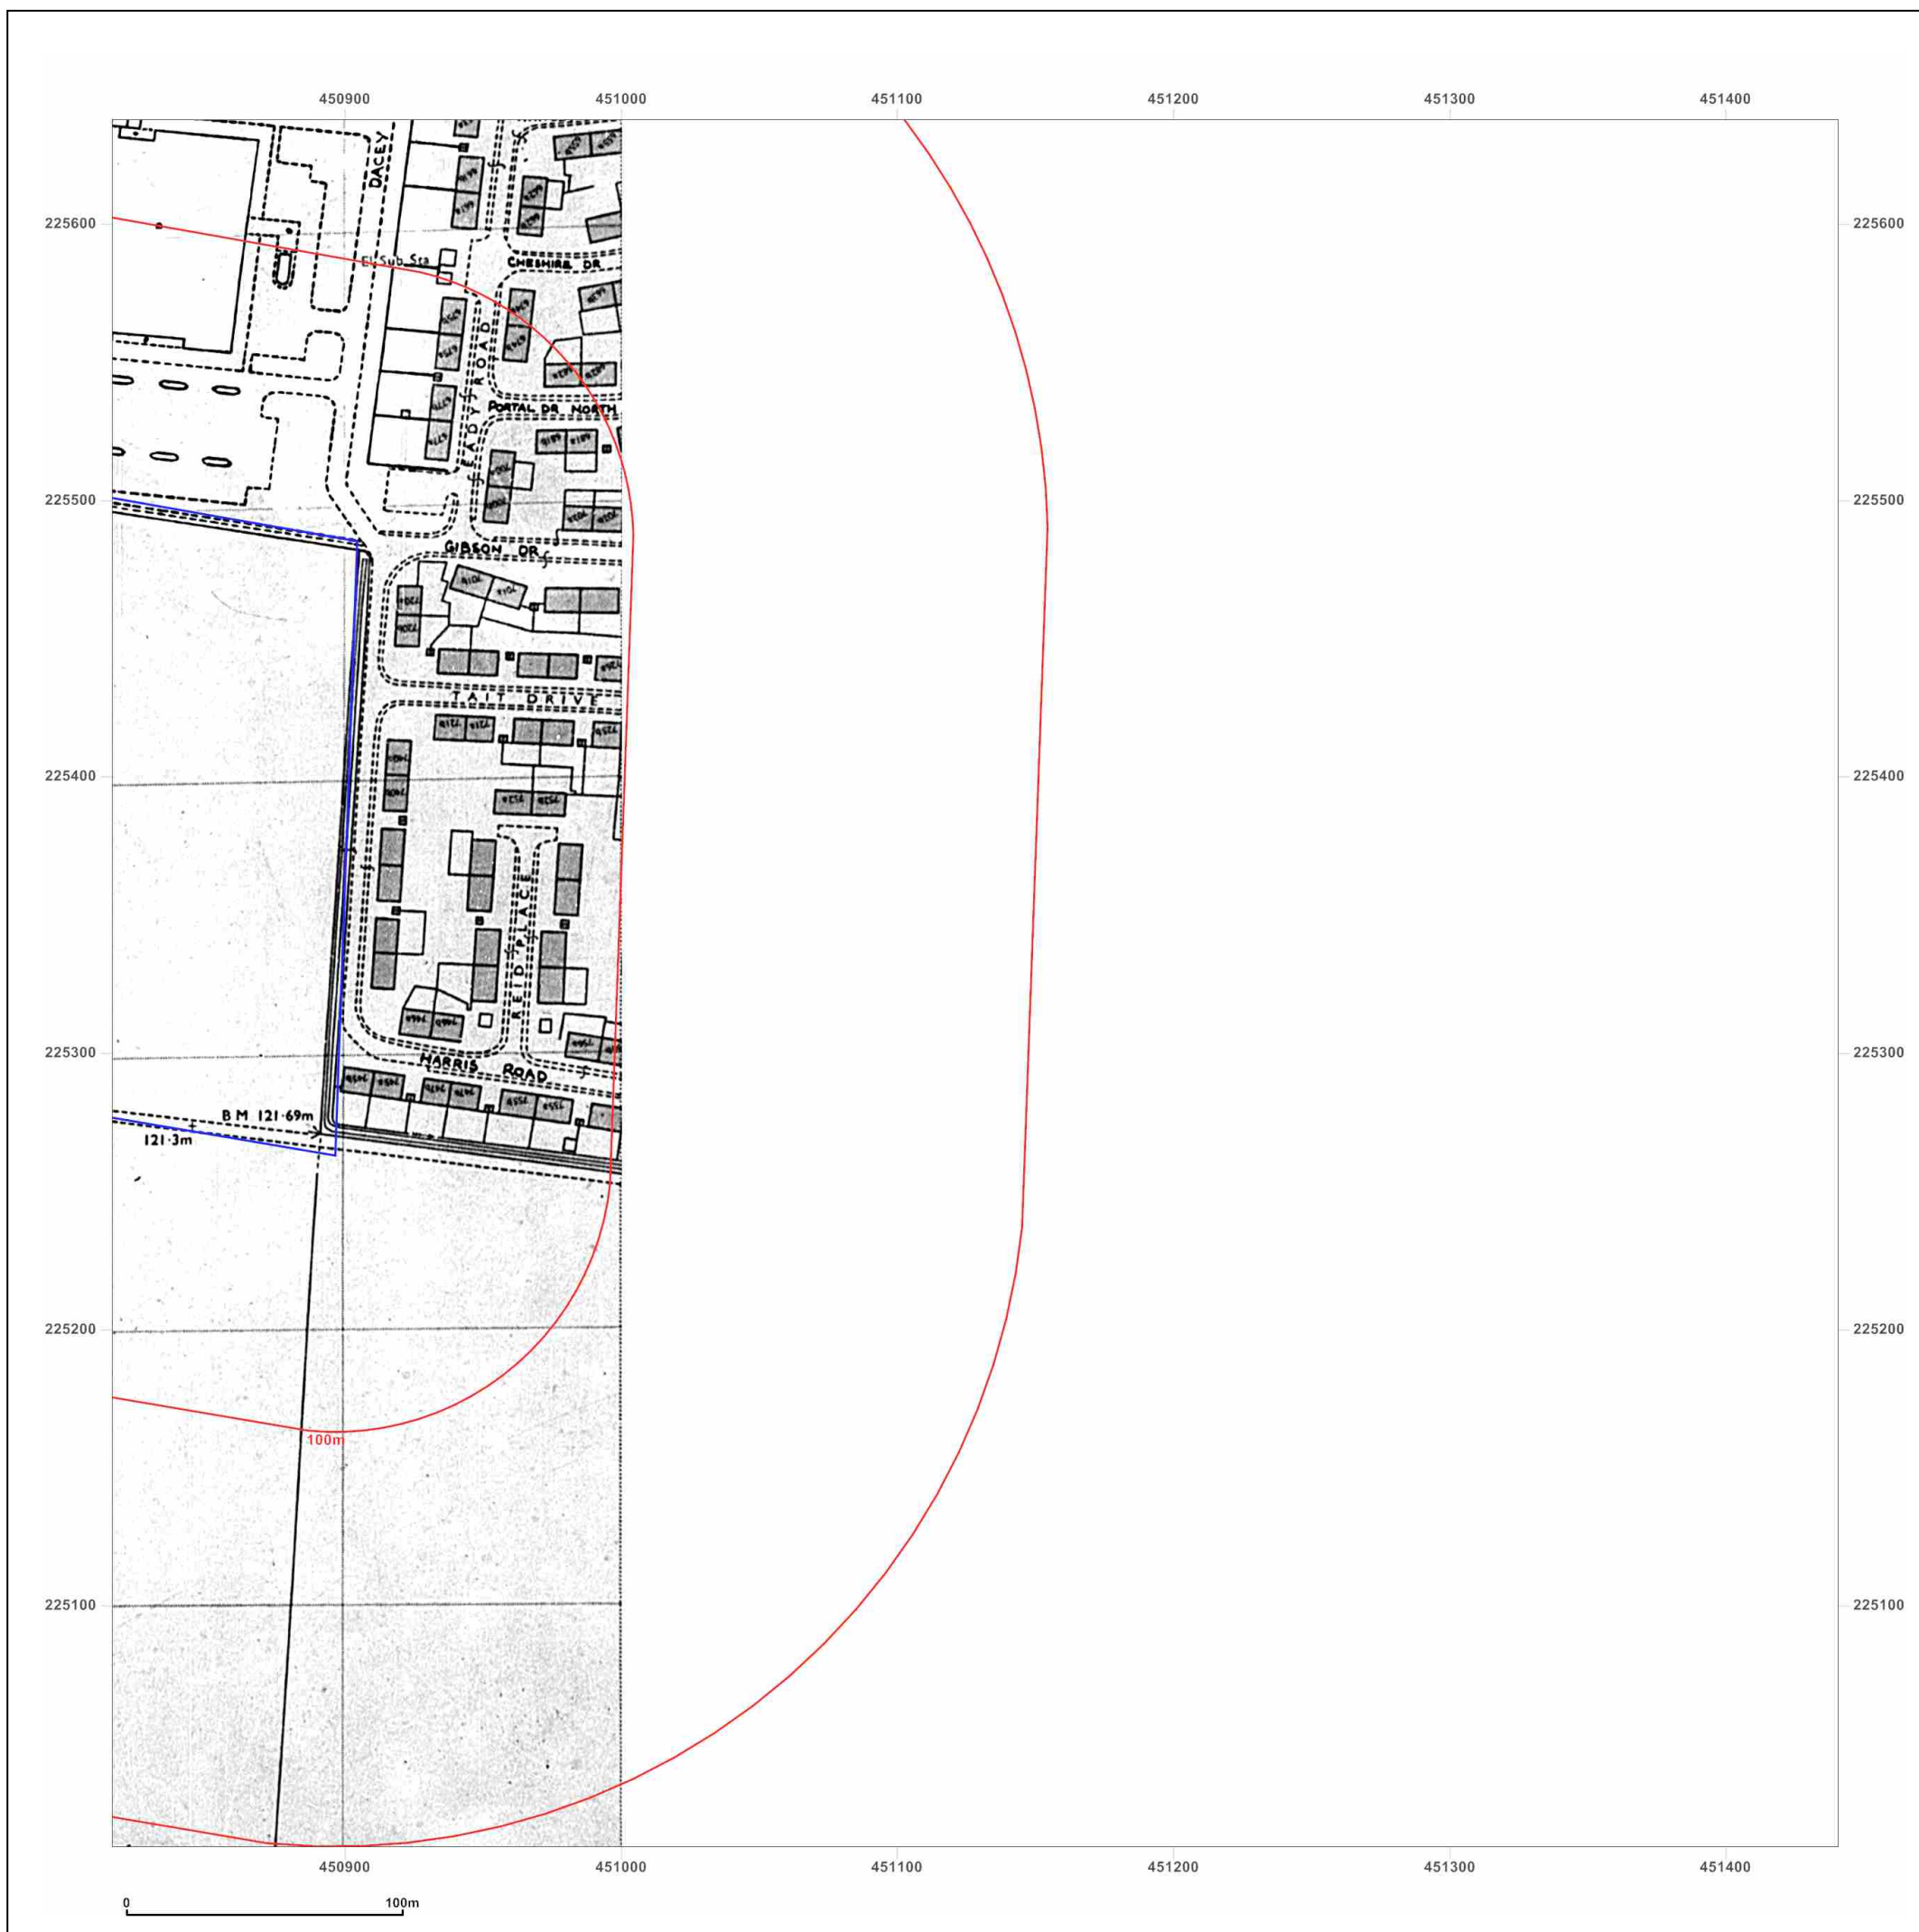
450900 451000 451100 451200 451300 451400

225600 225600
225500 225500
225400 225400
225300 225300
225200 225200
225100 225100

DACEY
El Sub Sta
CHESHIRE DR
EADY ROAD
PORTAL DR NORTH
GIBSON DR
TAIT DRIVE
REID PLACE
HARRIS ROAD
B M 121·69m
121·3m
100m

450900 451000 451100 451200 451300 451400

0 100m